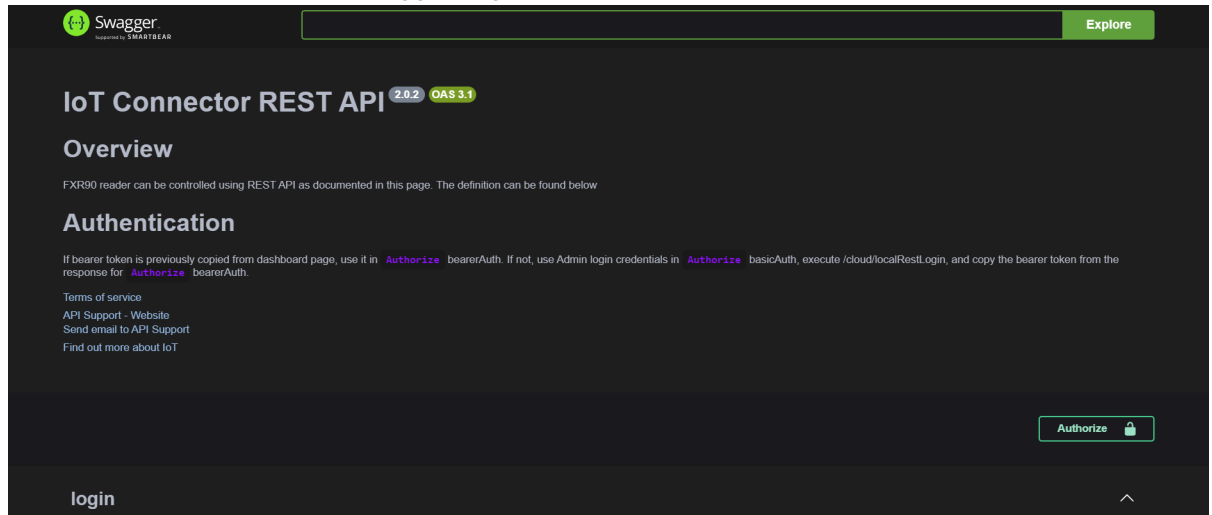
Swagger
Supported by SMARTBEAR

Explore

IoT Connector REST API 2.0.2 OAS 3.1

Overview

FXR90 reader can be controlled using REST API as documented in this page. The definition can be found below

Authentication

If bearer token is previously copied from dashboard page, use it in Authorize bearerAuth. If not, use Admin login credentials in Authorize basicAuth, execute /cloud/localRestLogin, and copy the bearer token from the response for Authorize bearerAuth.

Terms of service
API Support - Website
Send email to API Support
Find out more about IoT

Authorize

login